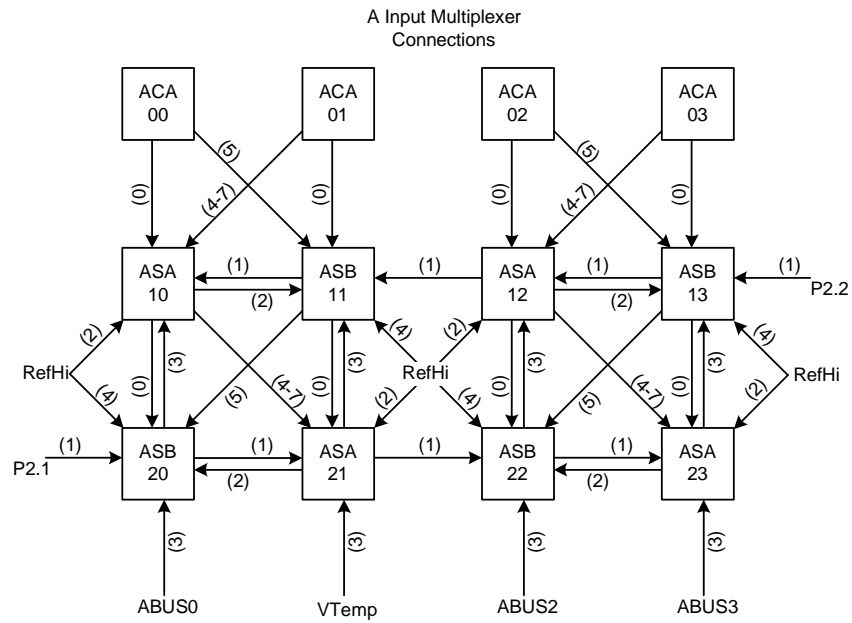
A Input Multiplexer Connections

ACA 00
ACA 01
ACA 02
ACA 03

(0) (5) (4-7) (0) (0) (5) (4-7) (0)

ASA 10
(1)
(2)
ASB 11
(1)
ASA 12
(1)
(2)
ASB 13
(1)
P2.2

(2) (0) (3) (0) (3) (4) (2) (0) (3) (0) (3) (4)

RefHi
(4) (5) (4-7) (2)
RefHi
(4) (5) (4-7) (2)
RefHi

(1)
P2.1
ASB 20
(1)
(2)
ASA 21
(1)
ASB 22
(1)
(2)
ASA 23

(3) (3) (3) (3)

ABUS0
VTemp
ABUS2
ABUS3